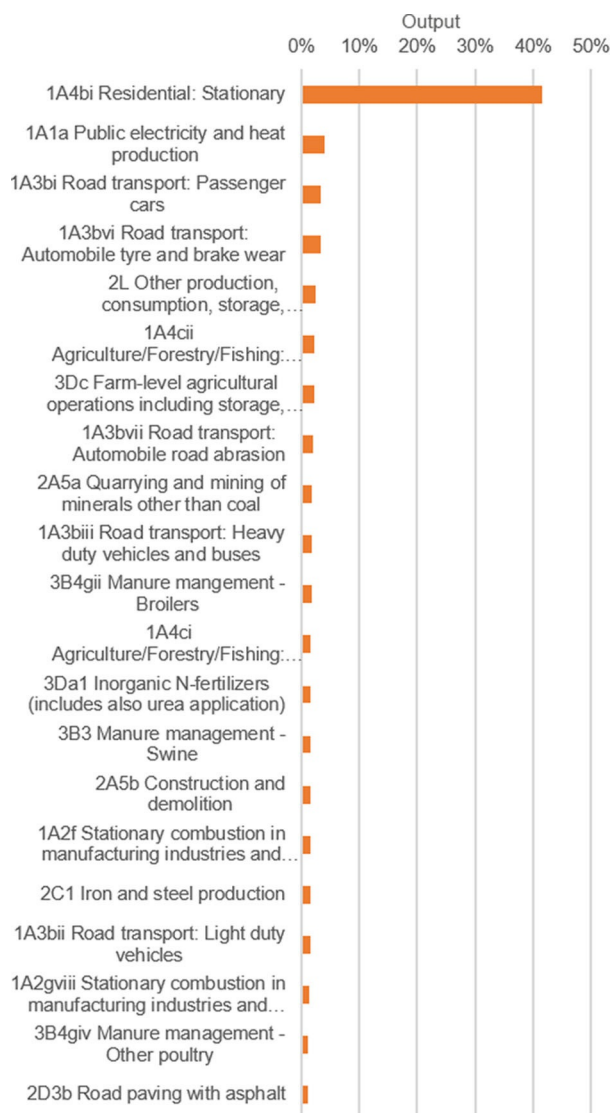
Output

0% 10% 20% 30% 40% 50%

1A4bi Residential: Stationary

1A1a Public electricity and heat production

1A3bi Road transport: Passenger cars

1A3bvi Road transport: Automobile tyre and brake wear

2L Other production, consumption, storage,…

1A4cii Agriculture/Forestry/Fishing:…

3Dc Farm-level agricultural operations including storage,…

1A3bvii Road transport: Automobile road abrasion

2A5a Quarrying and mining of minerals other than coal

1A3biii Road transport: Heavy duty vehicles and buses

3B4gii Manure mangement - Broilers

1A4ci Agriculture/Forestry/Fishing:…

3Da1 Inorganic N-fertilizers (includes also urea application)

3B3 Manure management - Swine

2A5b Construction and demolition

1A2f Stationary combustion in manufacturing industries and…

2C1 Iron and steel production

1A3bii Road transport: Light duty vehicles

1A2gviii Stationary combustion in manufacturing industries and…

3B4giv Manure management - Other poultry

2D3b Road paving with asphalt